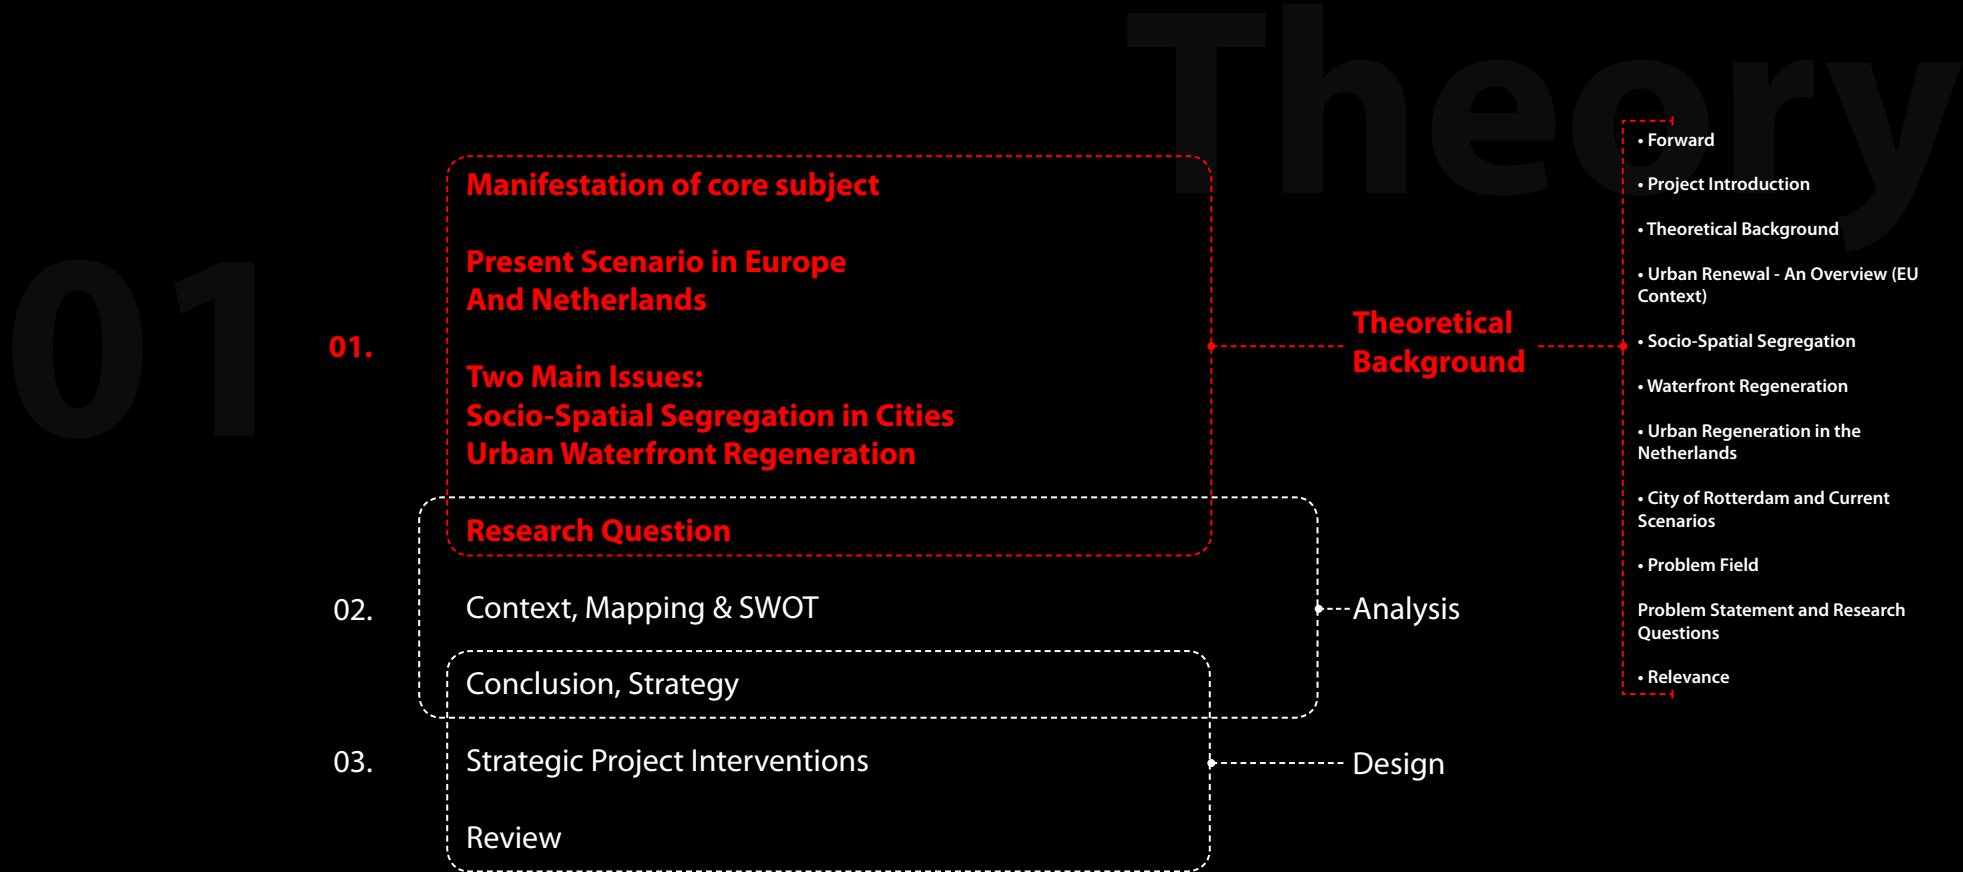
Theory

01

01.

Manifestation of core subject

Present Scenario in Europe And Netherlands

Two Main Issues:
Socio-Spatial Segregation in Cities
Urban Waterfront Regeneration

Research Question

Theoretical Background

• Forward

• Project Introduction

• Theoretical Background

• Urban Renewal - An Overview (EU Context)

• Socio-Spatial Segregation

• Waterfront Regeneration

• Urban Regeneration in the Netherlands

• City of Rotterdam and Current Scenarios

• Problem Field

Problem Statement and Research Questions

• Relevance

02.

Context, Mapping & SWOT

Analysis

Conclusion, Strategy

03.

Strategic Project Interventions

Design

Review